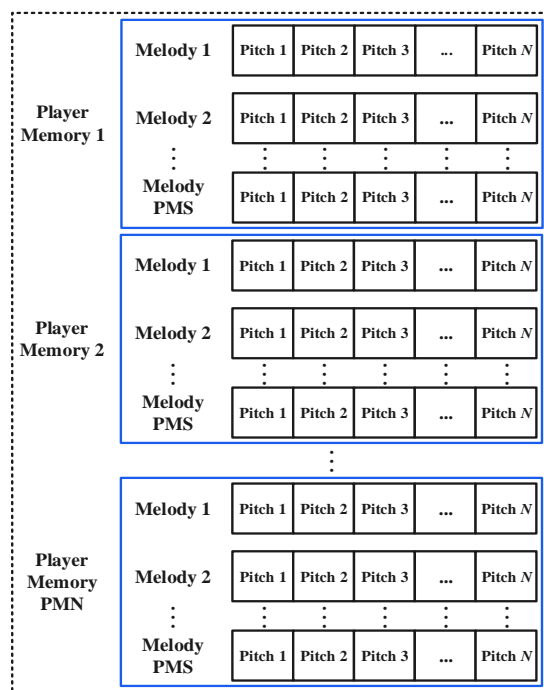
Player Memory 1

Melody 1 | Pitch 1 | Pitch 2 | Pitch 3 | ... | Pitch $N$

Melody 2 | Pitch 1 | Pitch 2 | Pitch 3 | ... | Pitch $N$

⋮

Melody PMS | Pitch 1 | Pitch 2 | Pitch 3 | ... | Pitch $N$

Player Memory 2

Melody 1 | Pitch 1 | Pitch 2 | Pitch 3 | ... | Pitch $N$

Melody 2 | Pitch 1 | Pitch 2 | Pitch 3 | ... | Pitch $N$

⋮

Melody PMS | Pitch 1 | Pitch 2 | Pitch 3 | ... | Pitch $N$

⋮

Player Memory PMN

Melody 1 | Pitch 1 | Pitch 2 | Pitch 3 | ... | Pitch $N$

Melody 2 | Pitch 1 | Pitch 2 | Pitch 3 | ... | Pitch $N$

⋮

Melody PMS | Pitch 1 | Pitch 2 | Pitch 3 | ... | Pitch $N$